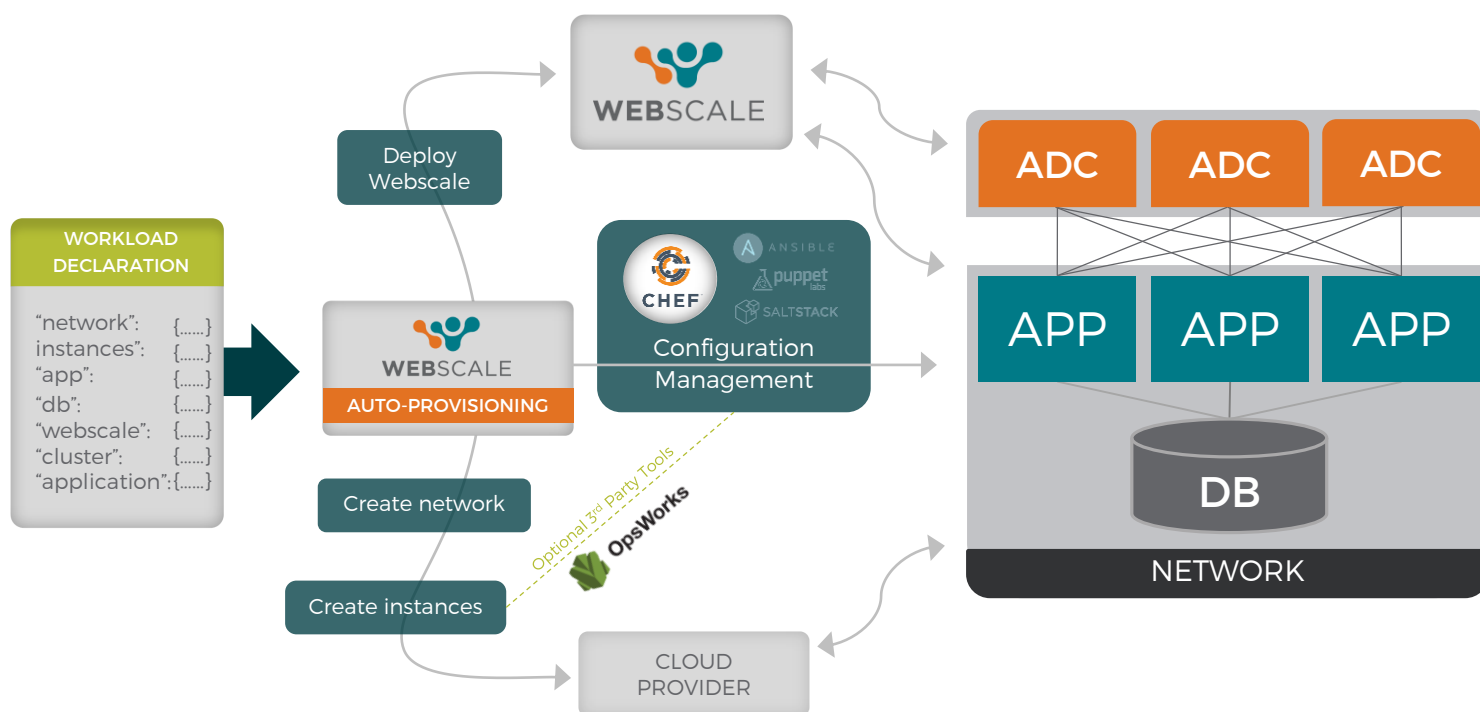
WEBSCALE

Deploy Webscale

WORKLOAD DECLARATION

"network": {......}
instances": {......}
"app": {......}
"db": {......}
"webscale": {......}
"cluster": {......}
"application":{......}

WEBSCALE
AUTO-PROVISIONING

CHEF
ANSIBLE
puppet labs
SALTSTACK
Configuration Management

Optional 3rd Party Tools

OpsWorks

Create network

Create instances

CLOUD PROVIDER

ADC
ADC
ADC

APP
APP
APP

DB

NETWORK